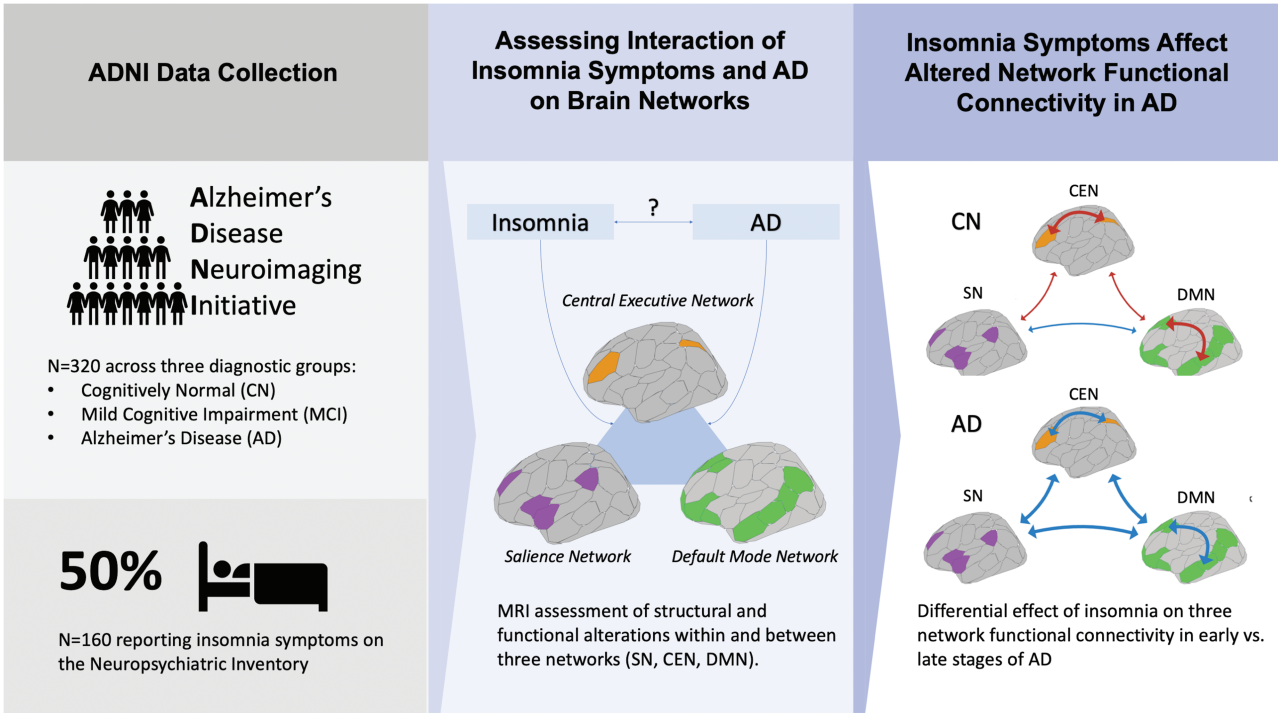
ADNI Data Collection

Alzheimer's
Disease
Neuroimaging
Initiative

N=320 across three diagnostic groups:
• Cognitively Normal (CN)
• Mild Cognitive Impairment (MCI)
• Alzheimer's Disease (AD)

50%

N=160 reporting insomnia symptoms on the Neuropsychiatric Inventory

Assessing Interaction of Insomnia Symptoms and AD on Brain Networks

Insomnia ? AD

Central Executive Network

Salience Network

Default Mode Network

MRI assessment of structural and functional alterations within and between three networks (SN, CEN, DMN).

Insomnia Symptoms Affect Altered Network Functional Connectivity in AD

CN
CEN
SN
DMN

AD
CEN
SN
DMN

Differential effect of insomnia on three network functional connectivity in early vs. late stages of AD